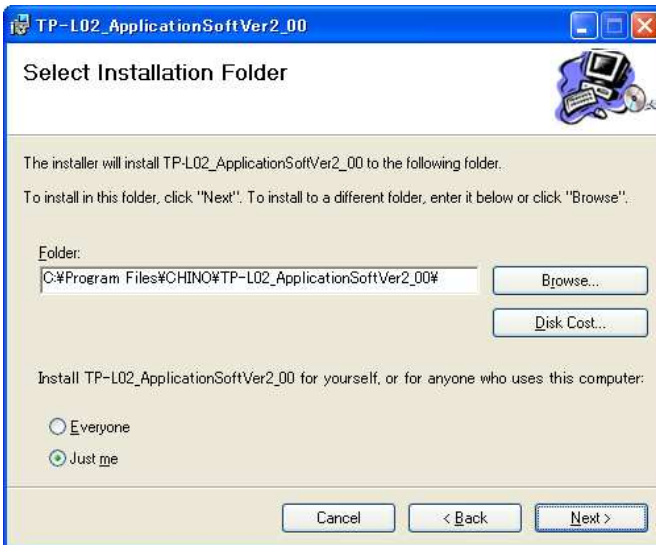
TP-L02_ApplicationSoftVer2_00

Select Installation Folder

The installer will install TP-L02_ApplicationSoftVer2_00 to the following folder.

To install in this folder, click "Next". To install to a different folder, enter it below or click "Browse".

Folder:

C:¥Program Files¥CHINO¥TP-L02_ApplicationSoftVer2_00¥

Browse...

Disk Cost...

Install TP-L02_ApplicationSoftVer2_00 for yourself, or for anyone who uses this computer:

Everyone

Just me

Cancel

< Back

Next >